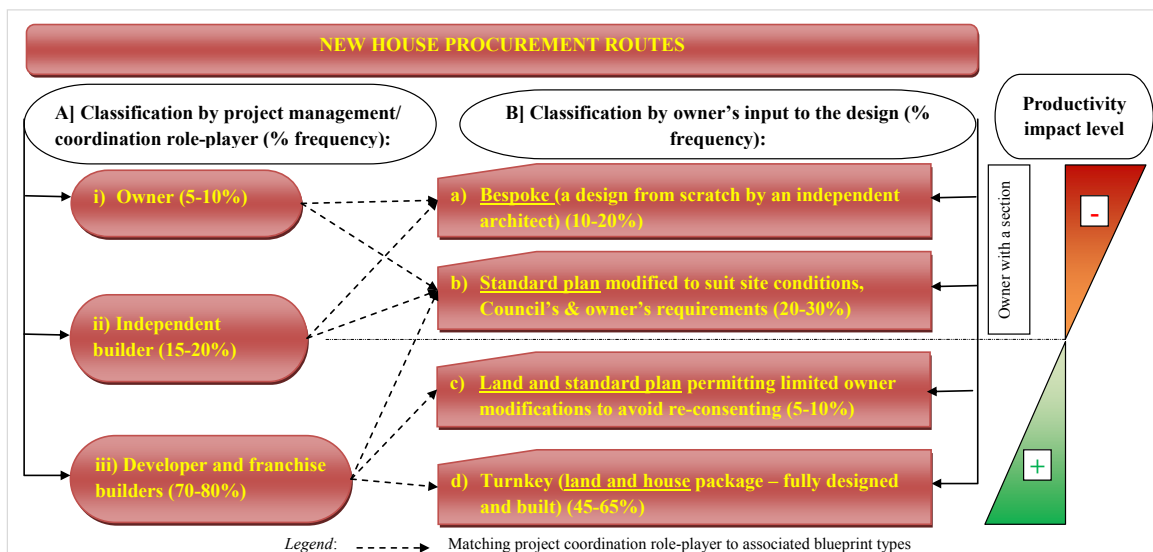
NEW HOUSE PROCUREMENT ROUTES

A] Classification by project management/ coordination role-player (% frequency):

B] Classification by owner's input to the design (% frequency):

Productivity impact level

i) Owner (5-10%)

ii) Independent builder (15-20%)

iii) Developer and franchise builders (70-80%)

a) Bespoke (a design from scratch by an independent architect) (10-20%)

b) Standard plan modified to suit site conditions, Council's & owner's requirements (20-30%)

c) Land and standard plan permitting limited owner modifications to avoid re-consenting (5-10%)

d) Turnkey (land and house package – fully designed and built) (45-65%)

Owner with a section

-

+

Legend: Matching project coordination role-player to associated blueprint types